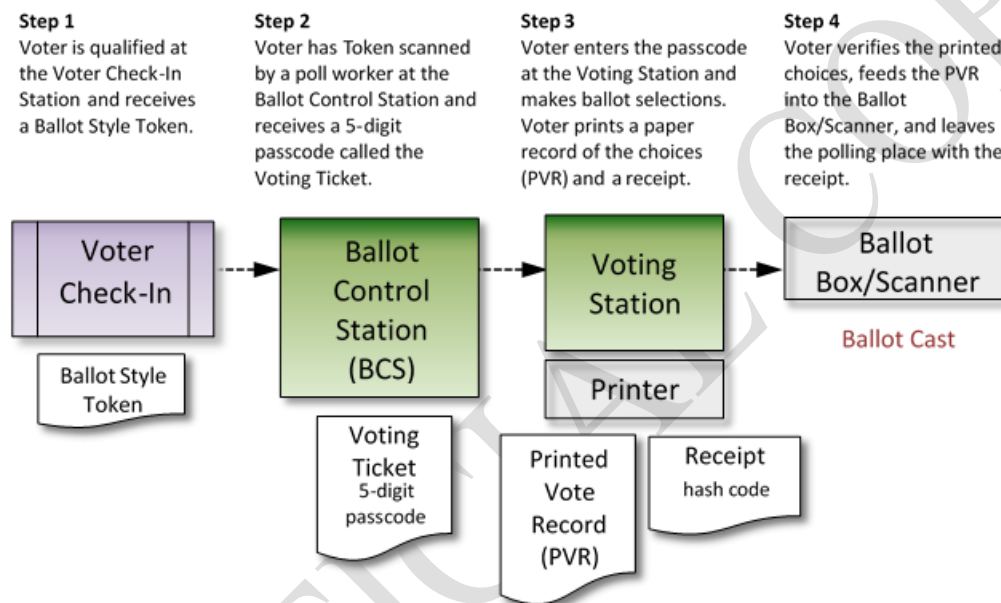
Step 1
Voter is qualified at the Voter Check-In Station and receives a Ballot Style Token.

Step 2
Voter has Token scanned by a poll worker at the Ballot Control Station and receives a 5-digit passcode called the Voting Ticket.

Step 3
Voter enters the passcode at the Voting Station and makes ballot selections. Voter prints a paper record of the choices (PVR) and a receipt.

Step 4
Voter verifies the printed choices, feeds the PVR into the Ballot Box/Scanner, and leaves the polling place with the receipt.

Voter Check-In

Ballot Style Token

Ballot Control Station (BCS)

Voting Ticket
5-digit passcode

Voting Station

Printer

Printed Vote Record (PVR)

Receipt
hash code

Ballot Box/Scanner

Ballot Cast

OFFICIAL COPY